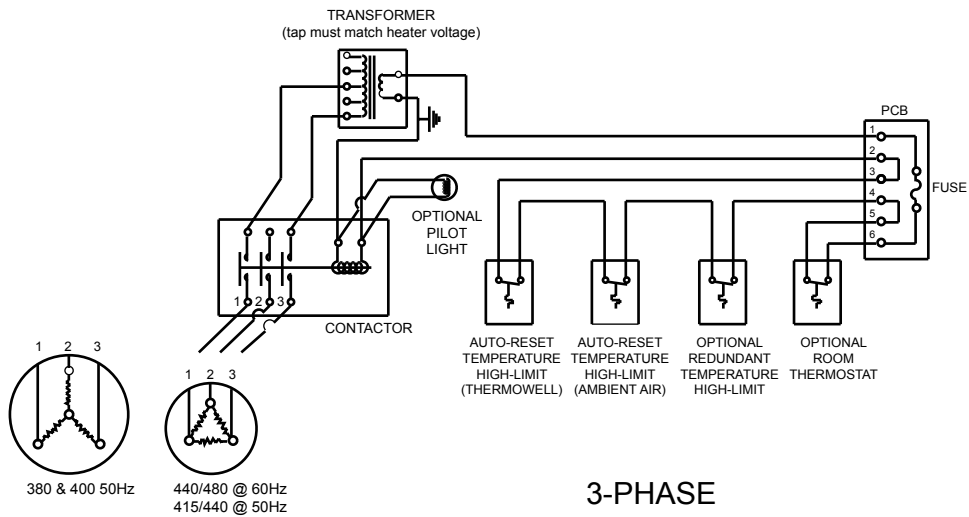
TRANSFORMER
(tap must match heater voltage)

PCB

1
2
3
4
5
6

FUSE

OPTIONAL PILOT LIGHT

1 2 3

CONTACTOR

AUTO-RESET TEMPERATURE HIGH-LIMIT (THERMOWELL)

AUTO-RESET TEMPERATURE HIGH-LIMIT (AMBIENT AIR)

OPTIONAL REDUNDANT TEMPERATURE HIGH-LIMIT

OPTIONAL ROOM THERMOSTAT

1 2 3

380 & 400 50Hz

1 2 3

440/480 @ 60Hz
415/440 @ 50Hz

3-PHASE